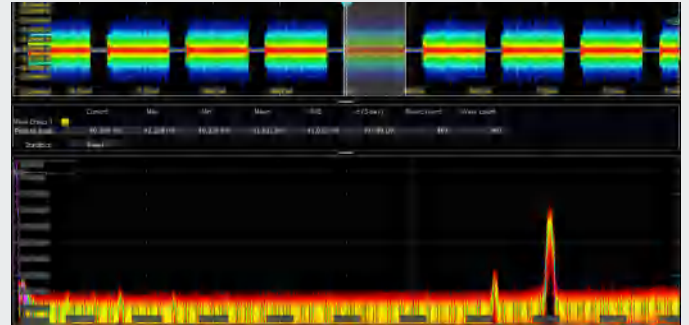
Current | Min | Max | Mean | RMS | σ (Std dev) | Event count | Wave count
Meas Group 1
Positive Width | 40.308 ms | 41.228 ms | 40.328 ms | 41.411 ms | 41.022 ms | 43.199 µs | 883 | 883
Statistics | Reset